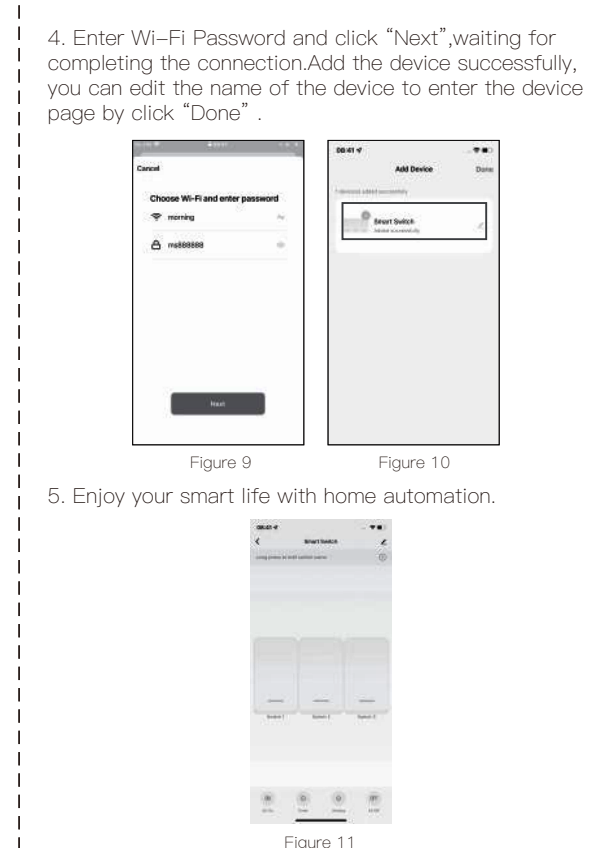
4. Enter Wi–Fi Password and click “Next”,waiting for completing the connection.Add the device successfully, you can edit the name of the device to enter the device page by click “Done” .

Cancel

Choose Wi-Fi and enter password

morning

ms888888

Next

08:41

Add Device

Done

1 device(s) added successfully

Smart Switch

Added successfully

Figure 9

Figure 10

5. Enjoy your smart life with home automation.

08:41

Smart Switch

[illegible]

Switch 1

Switch 2

Switch 3

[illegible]

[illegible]

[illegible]

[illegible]

Figure 11